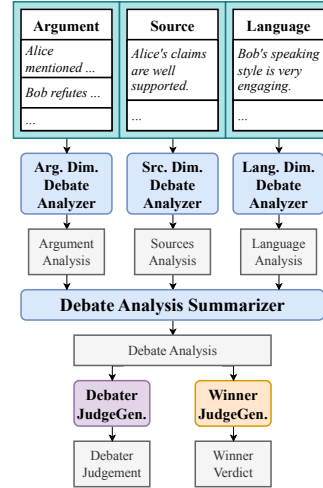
Argument

Alice mentioned ...

Bob refutes ...

...

Source

Alice's claims are well supported.

...

Language

Bob's speaking style is very engaging.

...

Arg. Dim. Debate Analyzer

Src. Dim. Debate Analyzer

Lang. Dim. Debate Analyzer

Argument Analysis

Sources Analysis

Language Analysis

Debate Analysis Summarizer

Debate Analysis

Debater JudgeGen.

Winner JudgeGen.

Debater Judgement

Winner Verdict